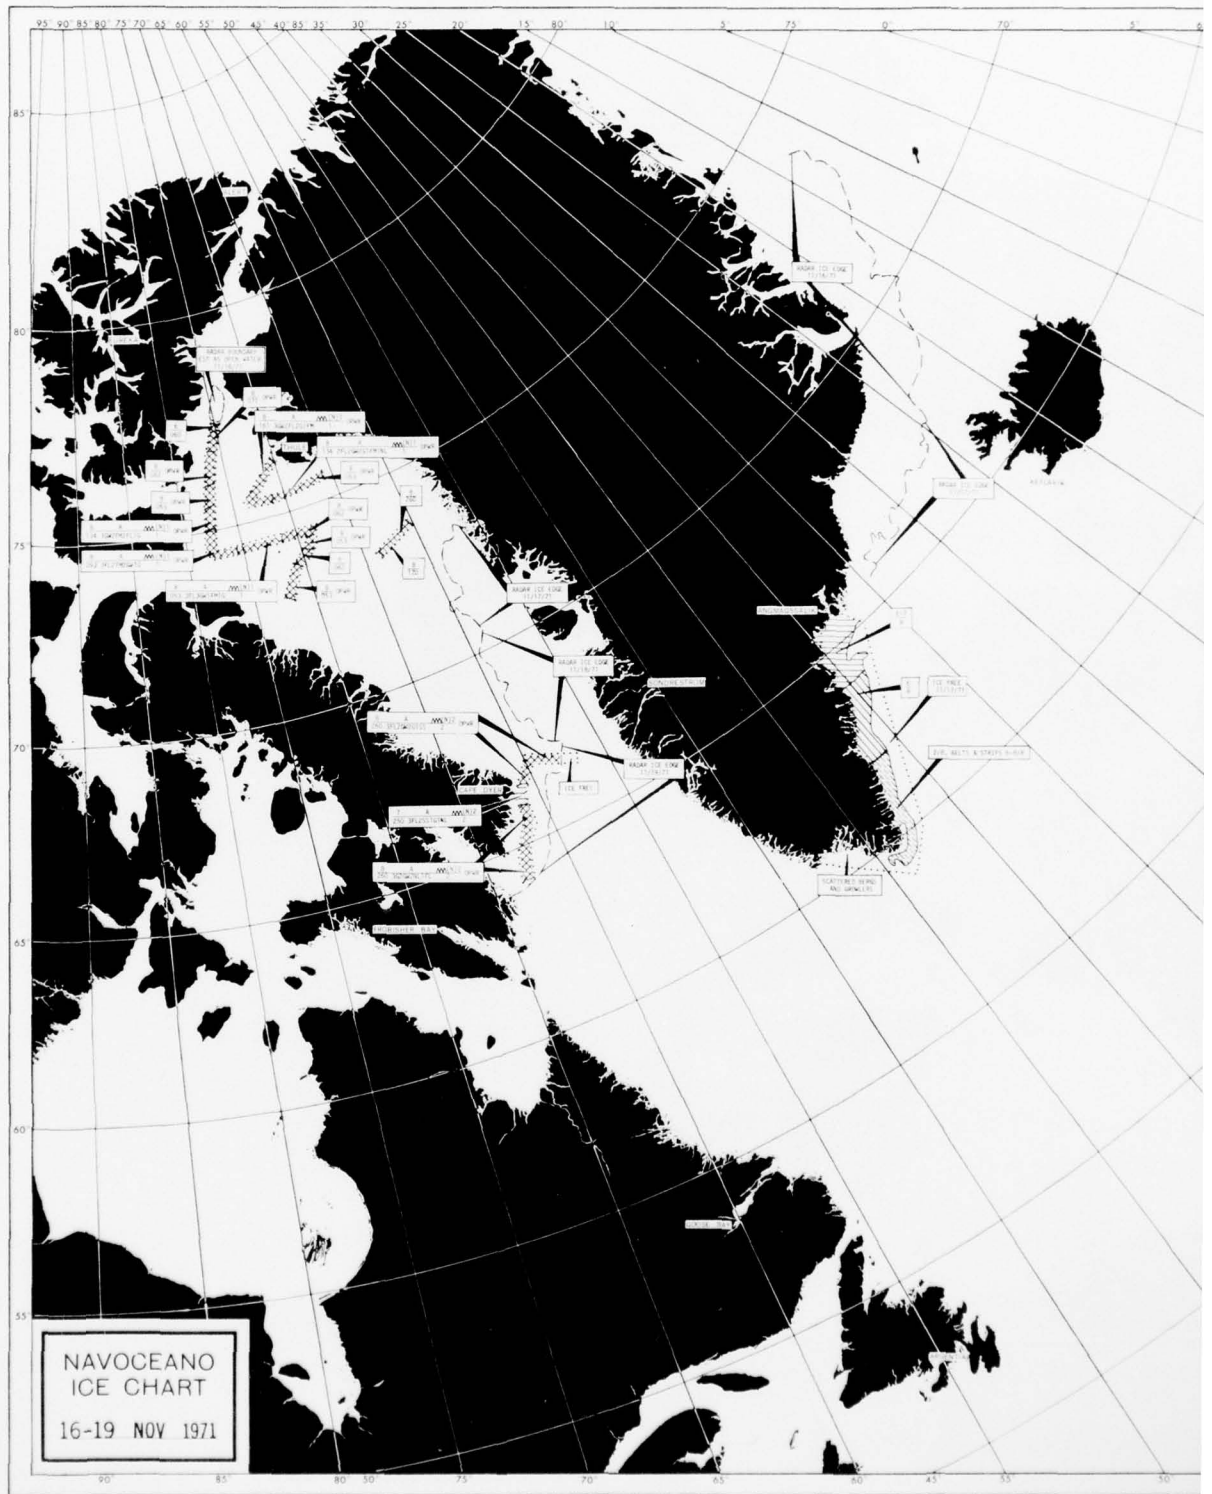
95° 90° 85° 80° 75° 70° 65° 60° 55° 50° 45° 40° 85° 35° 30° 25° 20° 15° 80° 10° 5° 75° 0° 70° 5°

85°
80°
75°
70°
65°
60°
55°

RADAR ICE EDGE 11/16/71

RADAR BOUNDARY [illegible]

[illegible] OPWR

RADAR ICE EDGE

RADAR ICE EDGE 11/17/71

RADAR ICE EDGE 11/18/71

RADAR ICE EDGE 11/19/71

ANGMAGSSALIK

SONDRESTROM

ICE FREE 11/13/71

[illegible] BELTS & STRIPS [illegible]

ICE FREE

CAPE DYER

SCATTERED BERGS AND GROWLERS

FROBISHER BAY

GOOSE BAY

REYKJAVIK

NAVOCEANO
ICE CHART
16-19 NOV 1971

90° 85° 80° 50° 75° 70° 65° 60° 45° 55° 50°